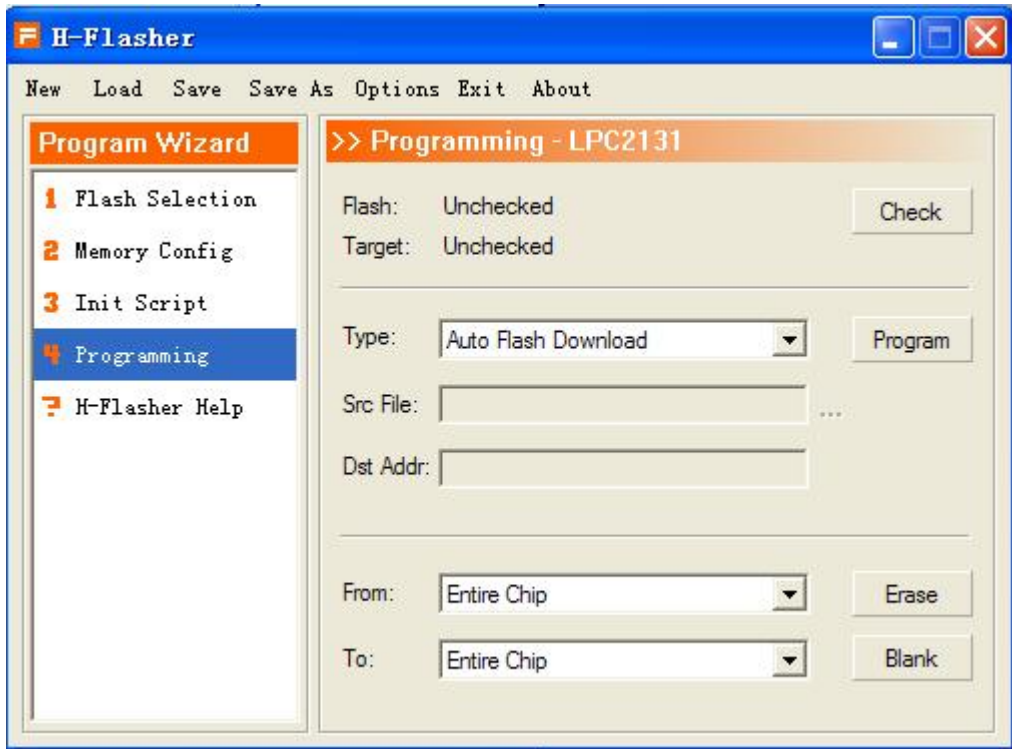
H-Flasher

New Load Save Save As Options Exit About

Program Wizard

1 Flash Selection
2 Memory Config
3 Init Script
4 Programming
? H-Flasher Help

>> Programming - LPC2131

Flash: Unchecked
Target: Unchecked

Check

Type: Auto Flash Download

Program

Src File:

...

Dst Addr:

From: Entire Chip

Erase

To: Entire Chip

Blank